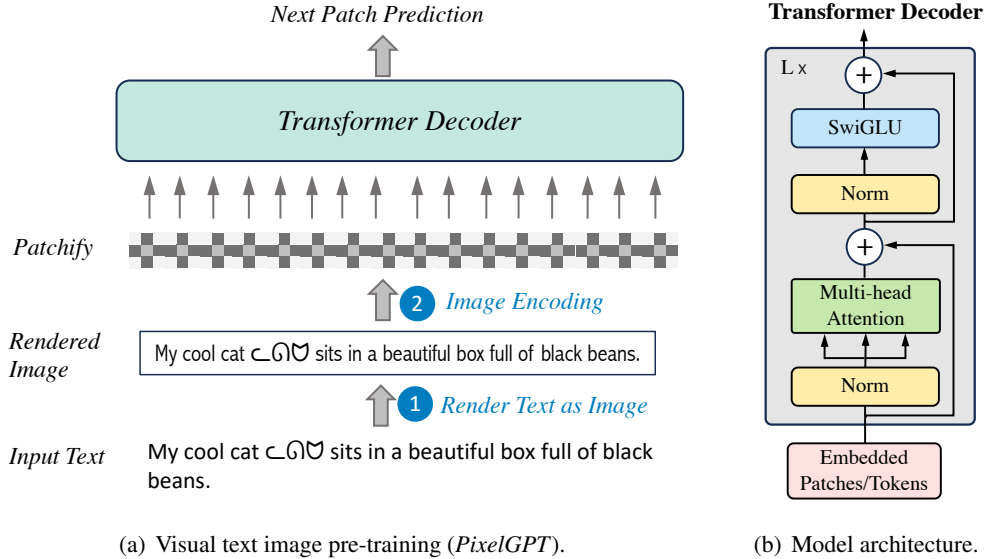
Next Patch Prediction

Transformer Decoder

Patchify

2 Image Encoding

Rendered Image

My cool cat ᓚᘏᗢ sits in a beautiful box full of black beans.

1 Render Text as Image

Input Text

My cool cat ᓚᘏᗢ sits in a beautiful box full of black beans.

(a) Visual text image pre-training (*PixelGPT*).

Transformer Decoder

L x

+

SwiGLU

Norm

+

Multi-head Attention

Norm

Embedded Patches/Tokens

(b) Model architecture.